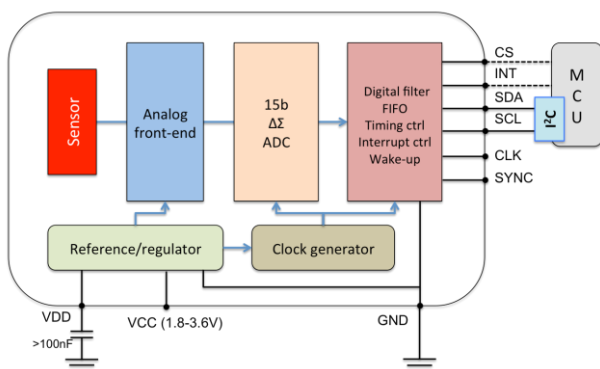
Sensor

Analog front-end

15b
ΔΣ
ADC

Digital filter
FIFO
Timing ctrl
Interrupt ctrl
Wake-up

CS
INT
SDA
SCL
CLK
SYNC

M
C
U

I²C

Reference/regulator

Clock generator

VDD

>100nF

VCC (1.8-3.6V)

GND